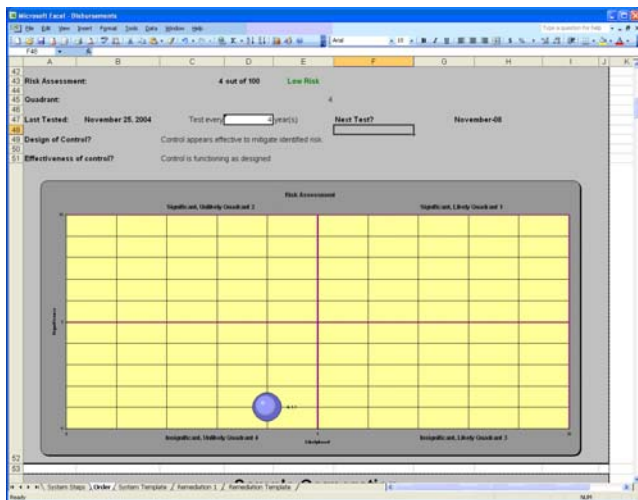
Microsoft Excel - Disbursements

File Edit View Insert Format Tools Data Window Help

Type a question for help

Arial 10 B I U

F48

A B C D E F G H I J K

42
43 Risk Assessment: 4 out of 100 Low Risk
44
45 Quadrant: 4
46
47 Last Tested: November 25, 2004 Test every 4 year(s) Next Test? November-08
48
49 Design of Control? Control appears effective to mitigate identified risk.
50
51 Effectiveness of control? Control is functioning as designed

Risk Assessment

Significant, Unlikely Quadrant 2

Significant, Likely Quadrant 1

Insignificant, Unlikely Quadrant 4

Insignificant, Likely Quadrant 3

52
53

System Steps / Order / System Template / Remediation 1 / Remediation Template /

Ready NUM